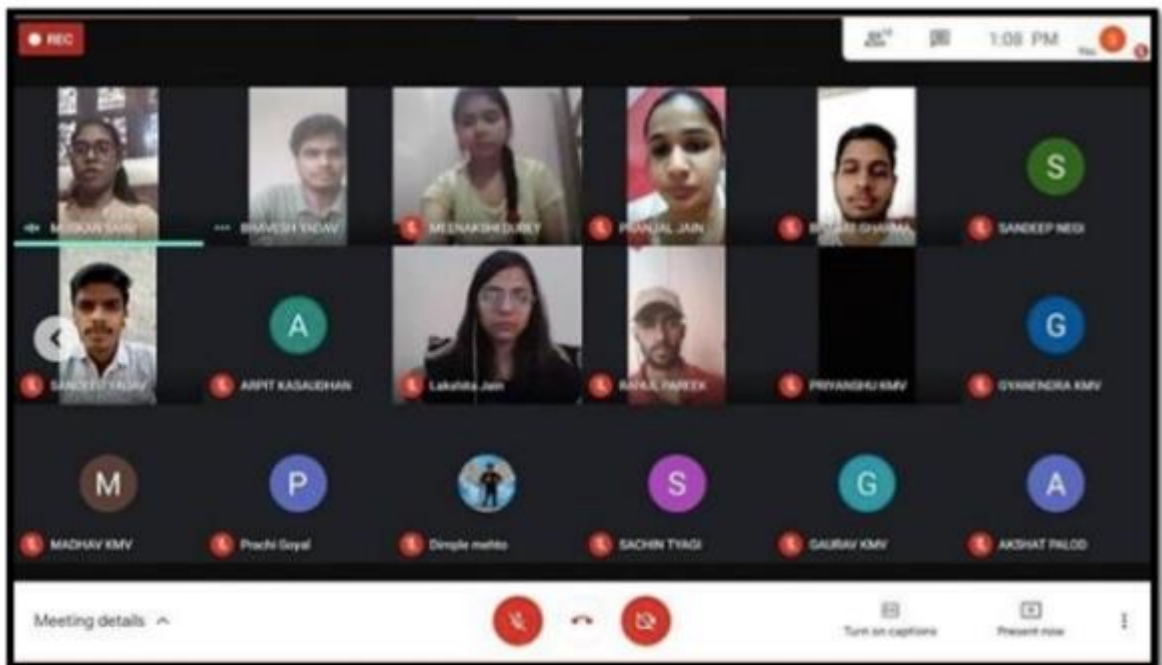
REC

1:08 PM

MUSKAN SAINI

BRIJVESH YADAV

MEENAKSHI DUBEY

PRANJAL JAIN

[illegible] SHARMA

S

SANDEEP NEGI

SANDEEP YADAV

A

ARPIT KASAUDHAN

Lakshita Jain

RAHUL PAREEK

PRIYANSHU KMV

G

GYANENDRA KMV

M

MADHAV KMV

P

Prachi Goyal

Dimple mehto

S

SACHIN TYAGI

G

GAURAV KMV

A

AKSHAT PALOD

Meeting details

Turn on captions

Present now